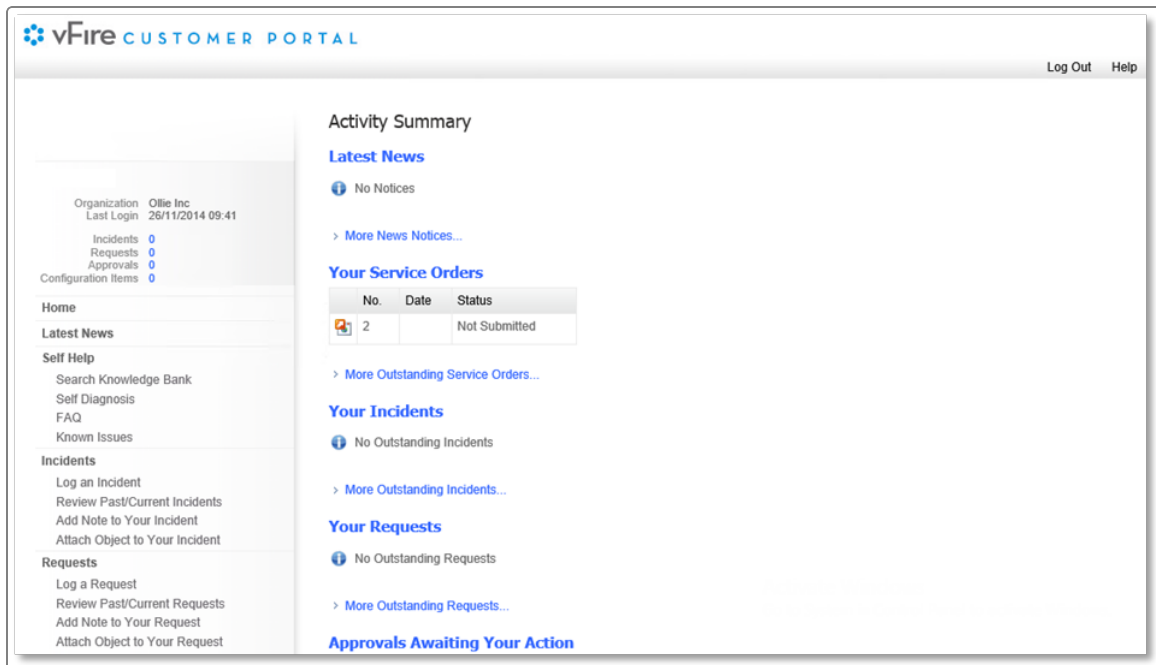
vFire CUSTOMER PORTAL

Log Out Help

Organization Ollie Inc
Last Login 26/11/2014 09:41

Incidents 0
Requests 0
Approvals 0
Configuration Items 0

Home
Latest News
Self Help
Search Knowledge Bank
Self Diagnosis
FAQ
Known Issues
Incidents
Log an Incident
Review Past/Current Incidents
Add Note to Your Incident
Attach Object to Your Incident
Requests
Log a Request
Review Past/Current Requests
Add Note to Your Request
Attach Object to Your Request

Activity Summary

Latest News

No Notices

› More News Notices...

Your Service Orders

| | No. | Date | Status |
|---|---|---|---|
| | 2 | | Not Submitted |

› More Outstanding Service Orders...

Your Incidents

No Outstanding Incidents

› More Outstanding Incidents...

Your Requests

No Outstanding Requests

› More Outstanding Requests...

Approvals Awaiting Your Action